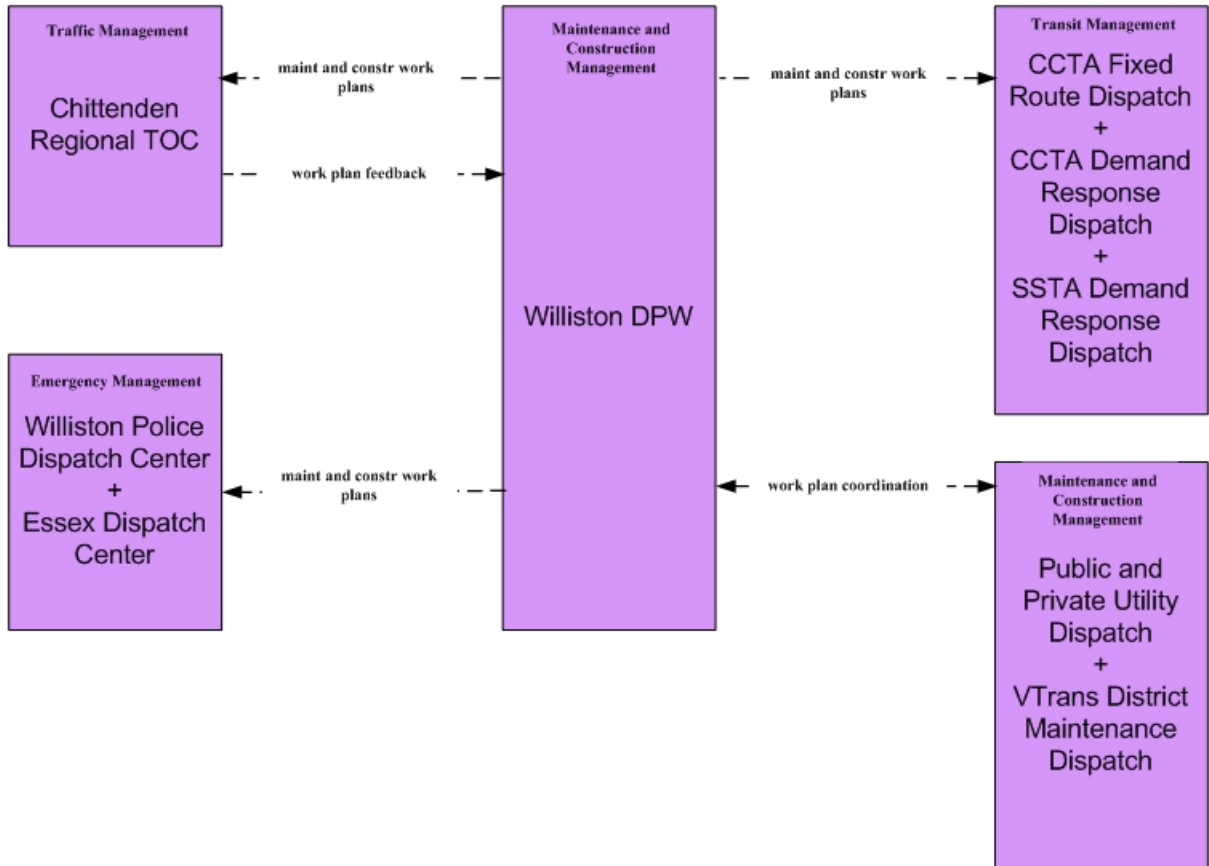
Traffic Management

Chittenden Regional TOC

maint and constr work plans

work plan feedback

Maintenance and Construction Management

Williston DPW

maint and constr work plans

Transit Management

CCTA Fixed Route Dispatch
+
CCTA Demand Response Dispatch
+
SSTA Demand Response Dispatch

Emergency Management

Williston Police Dispatch Center
+
Essex Dispatch Center

maint and constr work plans

work plan coordination

Maintenance and Construction Management

Public and Private Utility Dispatch
+
VTrans District Maintenance Dispatch